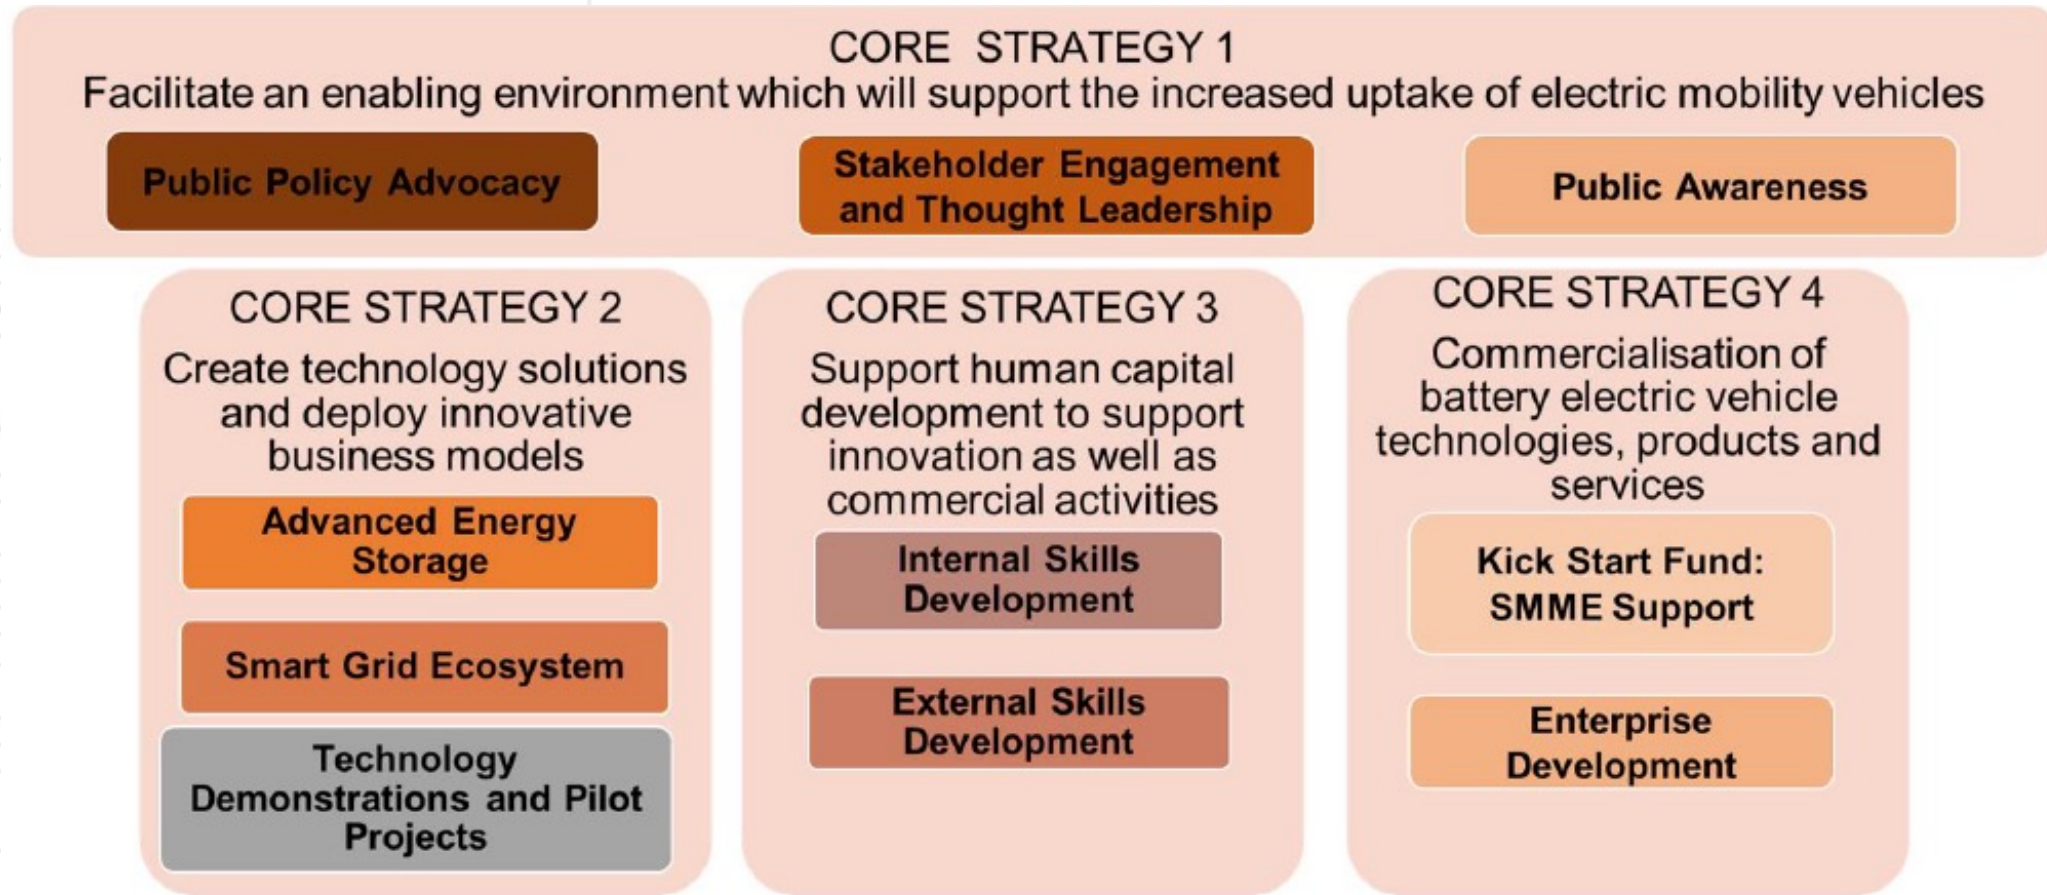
CORE STRATEGY 1
Facilitate an enabling environment which will support the increased uptake of electric mobility vehicles

Public Policy Advocacy

Stakeholder Engagement and Thought Leadership

Public Awareness

CORE STRATEGY 2
Create technology solutions and deploy innovative business models

Advanced Energy Storage

Smart Grid Ecosystem

Technology Demonstrations and Pilot Projects

CORE STRATEGY 3
Support human capital development to support innovation as well as commercial activities

Internal Skills Development

External Skills Development

CORE STRATEGY 4
Commercialisation of battery electric vehicle technologies, products and services

Kick Start Fund: SMME Support

Enterprise Development